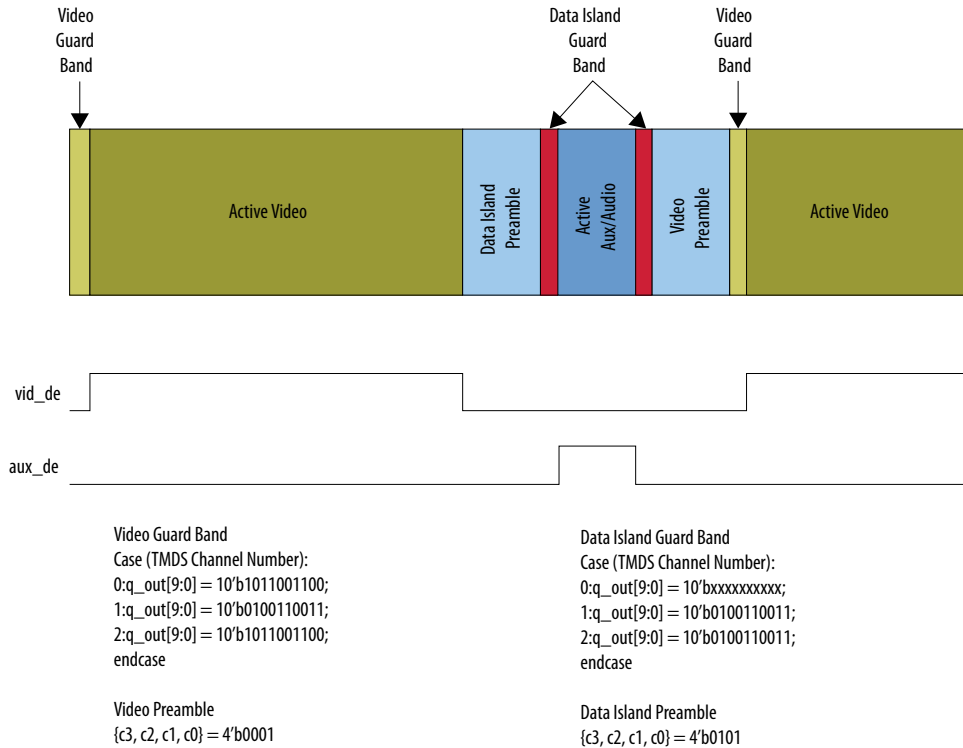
Video Guard Band

Data Island Guard Band

Video Guard Band

Active Video

Data Island Preamble

Active Aux/Audio

Video Preamble

Active Video

vid_de

aux_de

Video Guard Band
Case (TMDS Channel Number):
0:q_out[9:0] = 10'b1011001100;
1:q_out[9:0] = 10'b0100110011;
2:q_out[9:0] = 10'b1011001100;
endcase

Video Preamble
{c3, c2, c1, c0} = 4'b0001

Data Island Guard Band
Case (TMDS Channel Number):
0:q_out[9:0] = 10'bxxxxxxxxxx;
1:q_out[9:0] = 10'b0100110011;
2:q_out[9:0] = 10'b0100110011;
endcase

Data Island Preamble
{c3, c2, c1, c0} = 4'b0101